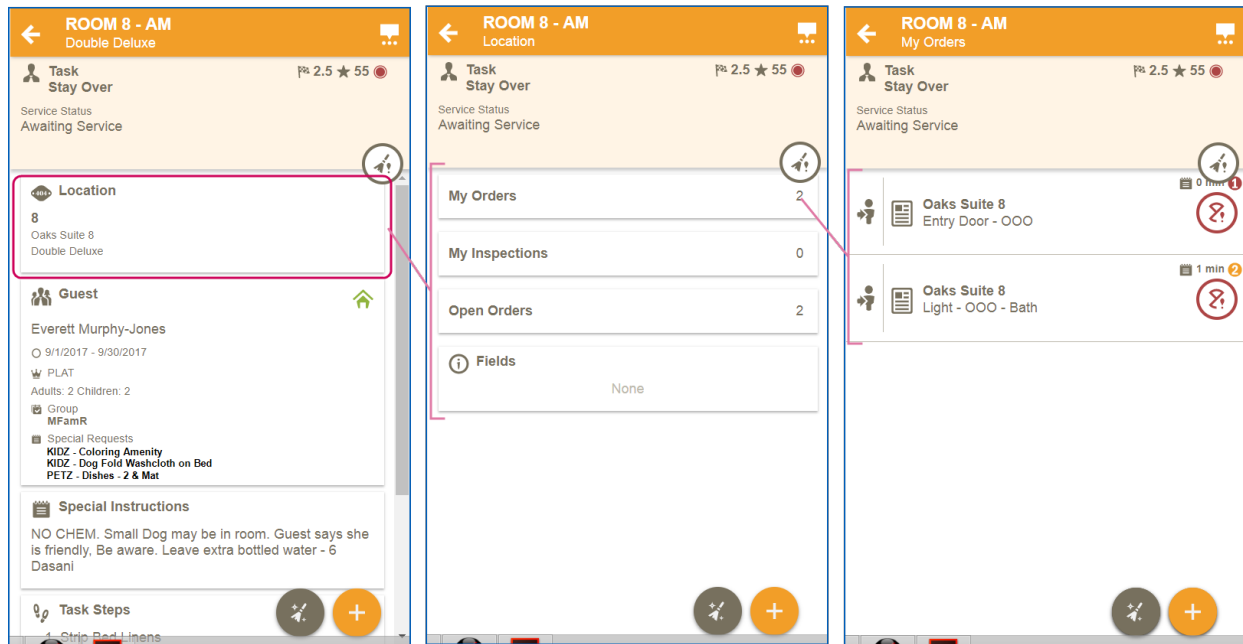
ROOM 8 - AM
Double Deluxe

Task
Stay Over
2.5 ★ 55

Service Status
Awaiting Service

Location
8
Oaks Suite 8
Double Deluxe

Guest
Everett Murphy-Jones
9/1/2017 - 9/30/2017
PLAT
Adults: 2 Children: 2
Group
MFamR
Special Requests
KIDZ - Coloring Amenity
KIDZ - Dog Fold Washcloth on Bed
PETZ - Dishes - 2 & Mat

Special Instructions
NO CHEM. Small Dog may be in room. Guest says she is friendly, Be aware. Leave extra bottled water - 6 Dasani

Task Steps
1. Strip Bed Linens

ROOM 8 - AM
Location

Task
Stay Over
2.5 ★ 55

Service Status
Awaiting Service

My Orders 2
My Inspections 0
Open Orders 2
Fields
None

ROOM 8 - AM
My Orders

Task
Stay Over
2.5 ★ 55

Service Status
Awaiting Service

Oaks Suite 8
Entry Door - OOO
0 min 1

Oaks Suite 8
Light - OOO - Bath
1 min 2